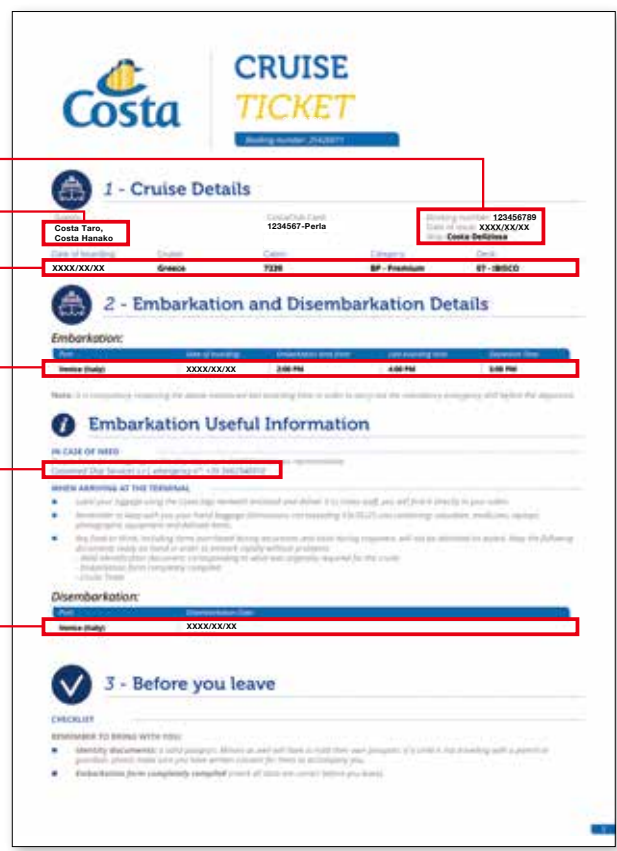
Costa

CRUISE
TICKET

Booking number: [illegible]

1 - Cruise Details

Guests
Costa Taro,
Costa Hanako

CostaClub Card
1234567-Perla

Booking number: 123456789
Date of issue: XXXX/XX/XX
Ship: Costa Deliziosa

| Date of boarding | Cruise | Cabin | Category | Deck |
|---|---|---|---|---|
| XXXX/XX/XX | Greece | 7339 | BP - Premium | 07 - IBISCO |

2 - Embarkation and Disembarkation Details

Embarkation:

| Port | Date of boarding | Embarkation time from | Last boarding time | Departure Time |
|---|---|---|---|---|
| Venice (Italy) | XXXX/XX/XX | 2:00 PM | 4:00 PM | 5:00 PM |

Note: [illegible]

Embarkation Useful Information

IN CASE OF NEED

Costamed Ship Services s.r.l. emergency n° +39 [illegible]

WHEN ARRIVING AT THE TERMINAL

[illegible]

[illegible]

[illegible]

Disembarkation:

| Port | Disembarkation Date |
|---|---|
| Venice (Italy) | XXXX/XX/XX |

3 - Before you leave

CHECKLIST

REMEMBER TO BRING WITH YOU:

Identity documents: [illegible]

Embarkation form completely compiled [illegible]

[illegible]